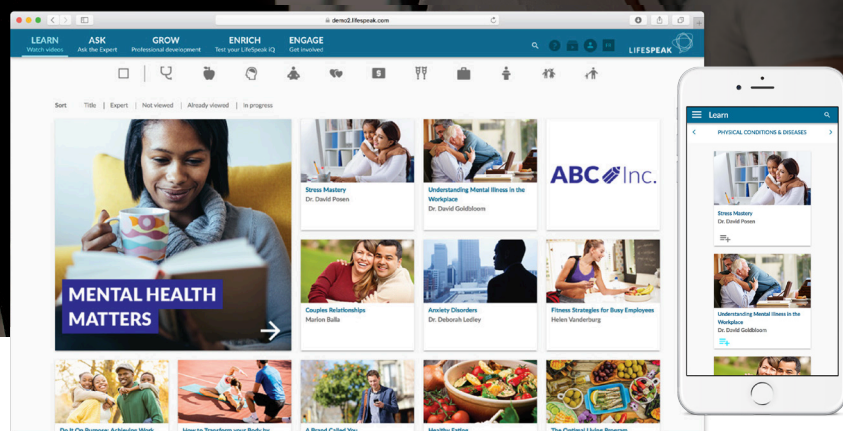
demo2.lifespeak.com

LEARN
Watch videos

ASK
Ask the Expert

GROW
Professional development

ENRICH
Test your LifeSpeak iQ

ENGAGE
Get involved

LIFESPEAK

Sort Title | Expert | Not viewed | Already viewed | In progress

MENTAL HEALTH MATTERS

Stress Mastery
Dr. David Posen

Understanding Mental Illness in the Workplace
Dr. David Goldbloom

ABC Inc.

Couples Relationships
Marlon Balla

Anxiety Disorders
Dr. Deborah Ledley

Fitness Strategies for Busy Employees
Helen Vanderburg

Do It On Purpose: Achieving Work

How to Transform your Body by

A Brand Called You

Healthy Eating

The Optimal Living Program

Learn

PHYSICAL CONDITIONS & DISEASES

Stress Mastery
Dr. David Posen

Understanding Mental Illness in the Workplace
Dr. David Goldbloom